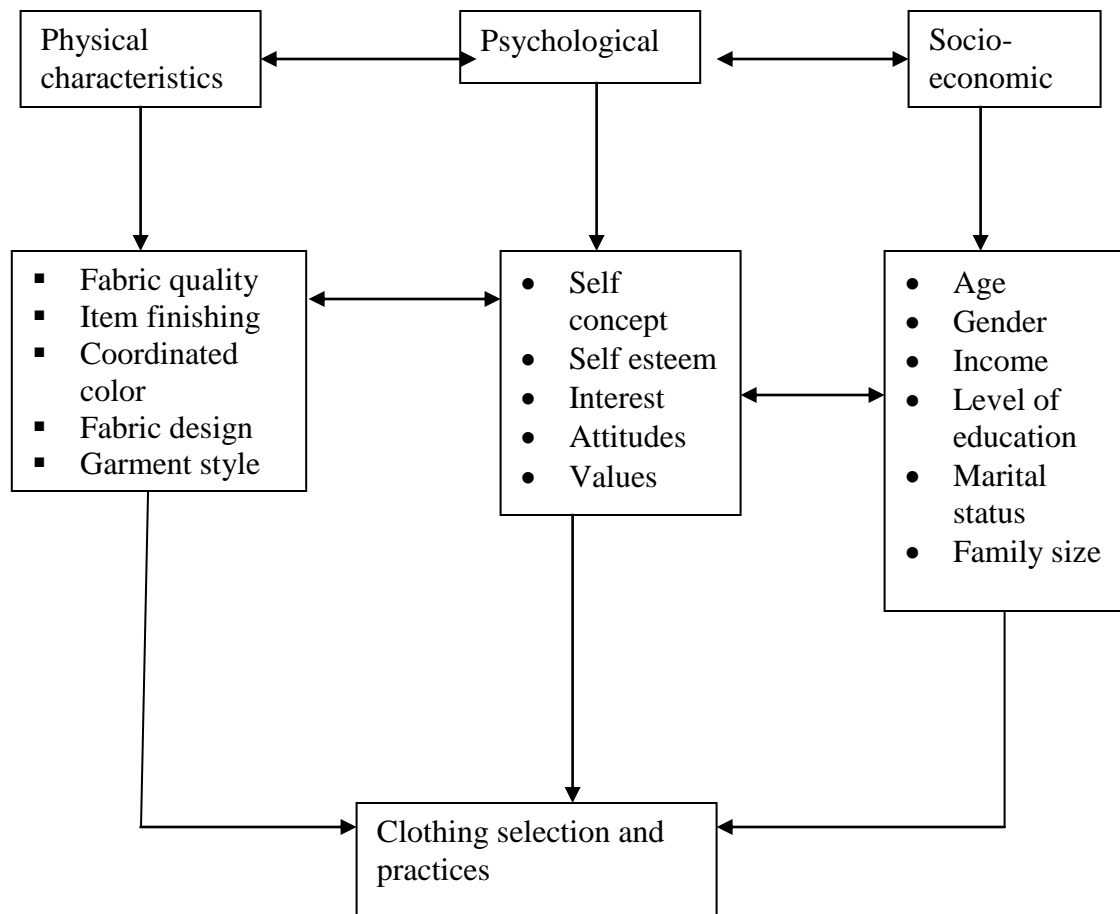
Physical characteristics

Psychological

Socio-economic

- Fabric quality
- Item finishing
- Coordinated color
- Fabric design
- Garment style

- Self concept
- Self esteem
- Interest
- Attitudes
- Values

- Age
- Gender
- Income
- Level of education
- Marital status
- Family size

Clothing selection and practices